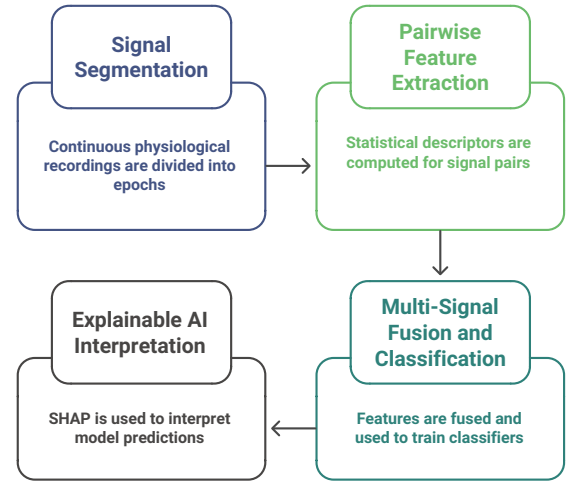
Signal Segmentation

Continuous physiological recordings are divided into epochs

Pairwise Feature Extraction

Statistical descriptors are computed for signal pairs

Multi-Signal Fusion and Classification

Features are fused and used to train classifiers

Explainable AI Interpretation

SHAP is used to interpret model predictions